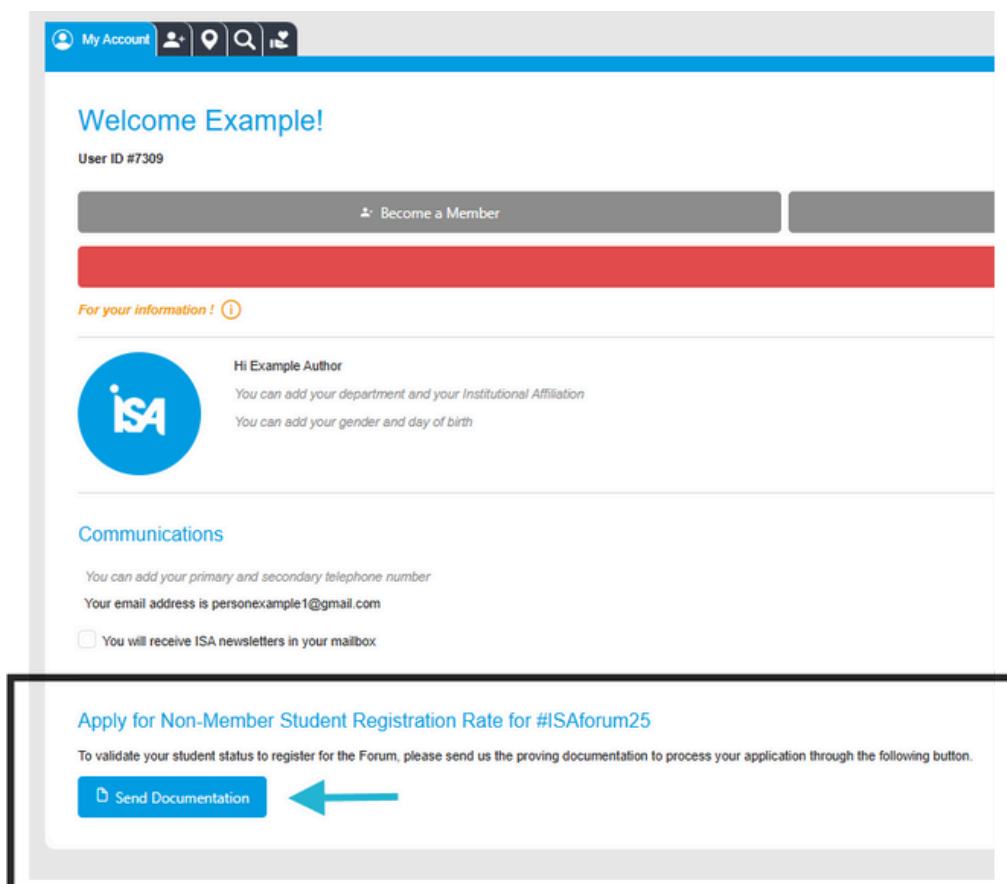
My Account

Welcome Example!

User ID #7309

Become a Member

For your information !

ISA

Hi Example Author

You can add your department and your Institutional Affiliation

You can add your gender and day of birth

Communications

You can add your primary and secondary telephone number

Your email address is personexample1@gmail.com

You will receive ISA newsletters in your mailbox

Apply for Non-Member Student Registration Rate for #ISAforum25

To validate your student status to register for the Forum, please send us the proving documentation to process your application through the following button.

Send Documentation